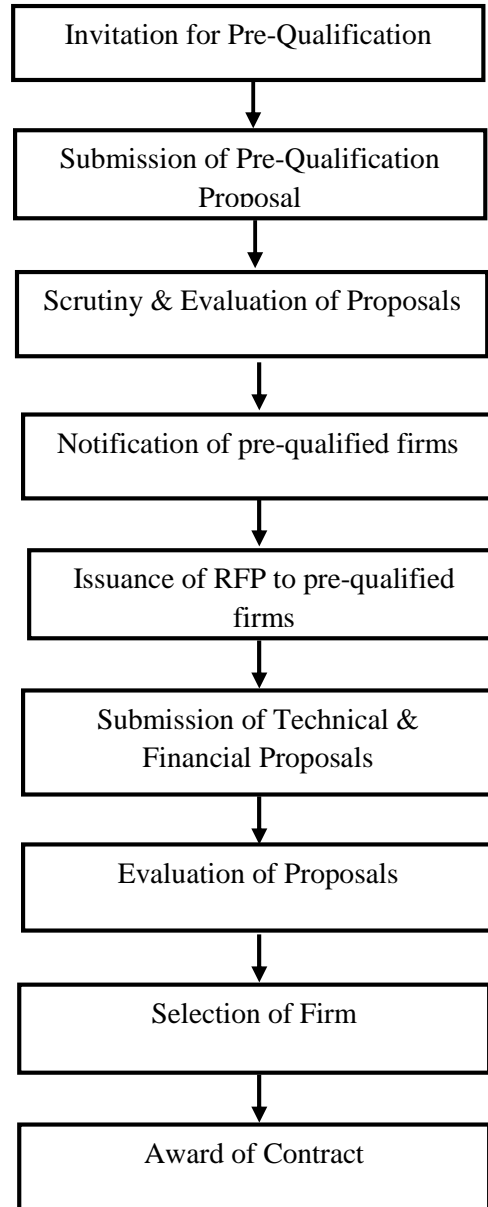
Invitation for Pre-Qualification

Submission of Pre-Qualification Proposal

Scrutiny & Evaluation of Proposals

Notification of pre-qualified firms

Issuance of RFP to pre-qualified firms

Submission of Technical & Financial Proposals

Evaluation of Proposals

Selection of Firm

Award of Contract